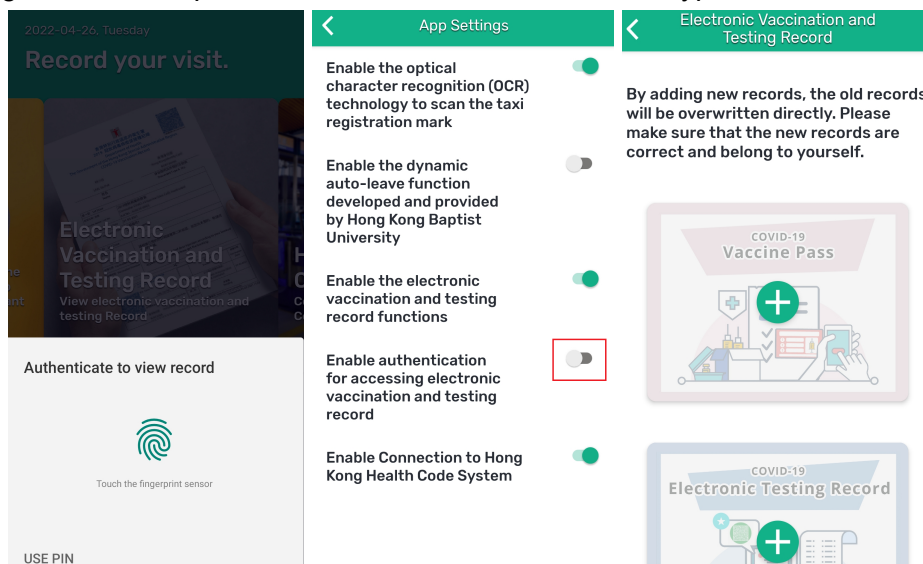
2022-04-26, Tuesday

Record your visit.

Electronic Vaccination and Testing Record

View electronic vaccination and testing Record

Authenticate to view record

Touch the fingerprint sensor

USE PIN

App Settings

Enable the optical character recognition (OCR) technology to scan the taxi registration mark

Enable the dynamic auto-leave function developed and provided by Hong Kong Baptist University

Enable the electronic vaccination and testing record functions

Enable authentication for accessing electronic vaccination and testing record

Enable Connection to Hong Kong Health Code System

Electronic Vaccination and Testing Record

By adding new records, the old records will be overwritten directly. Please make sure that the new records are correct and belong to yourself.

COVID-19
Vaccine Pass

COVID-19
Electronic Testing Record